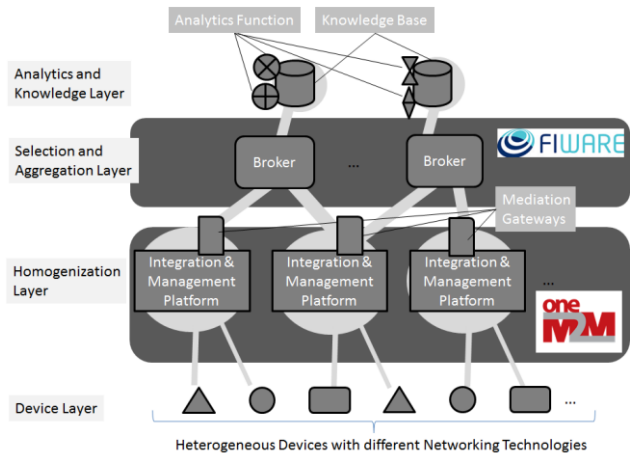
Analytics Function

Knowledge Base

Analytics and Knowledge Layer

Selection and Aggregation Layer

Broker

...

Broker

FIWARE

Mediation Gateways

Homogenization Layer

Integration & Management Platform

Integration & Management Platform

Integration & Management Platform

...

oneM2M

Device Layer

...

Heterogeneous Devices with different Networking Technologies